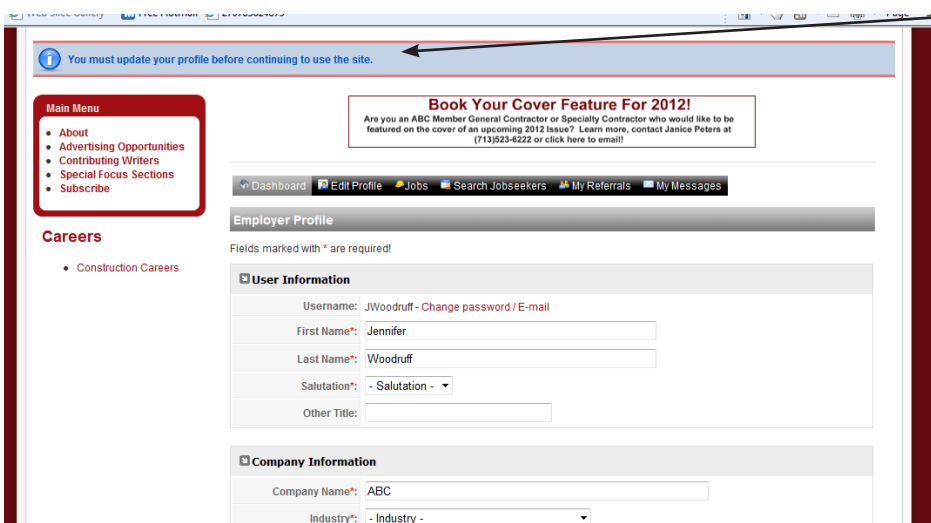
Web Slice Gallery   Free Hotmail   2707582487   Page

You must update your profile before continuing to use the site.

Main Menu
- About
- Advertising Opportunities
- Contributing Writers
- Special Focus Sections
- Subscribe

Careers
- Construction Careers

Book Your Cover Feature For 2012!
Are you an ABC Member General Contractor or Specialty Contractor who would like to be featured on the cover of an upcoming 2012 Issue? Learn more, contact Janice Peters at (713)523-6222 or click here to email!

Dashboard   Edit Profile   Jobs   Search Jobseekers   My Referrals   My Messages

Employer Profile

Fields marked with * are required!

User Information

| | |
|---|---|
| Username: | JWoodruff - Change password / E-mail |
| First Name*: | Jennifer |
| Last Name*: | Woodruff |
| Salutation*: | - Salutation - |
| Other Title: | |

Company Information

| | |
|---|---|
| Company Name*: | ABC |
| Industry*: | - Industry - |